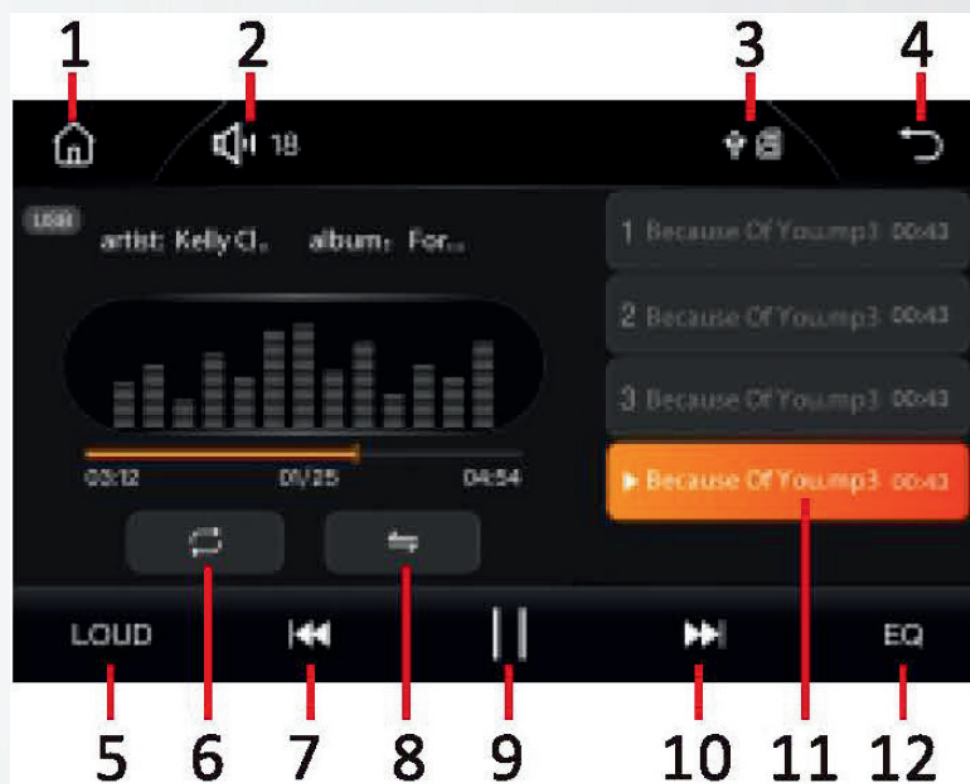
1 2 3 4

18

USB artist: Kelly Cl.. album: For..

1 Because Of You.mp3 00:43

2 Because Of You.mp3 00:43

3 Because Of You.mp3 00:43

Because Of You.mp3 00:43

03:12 01/25 04:54

LOUD

EQ

5 6 7 8 9 10 11 12